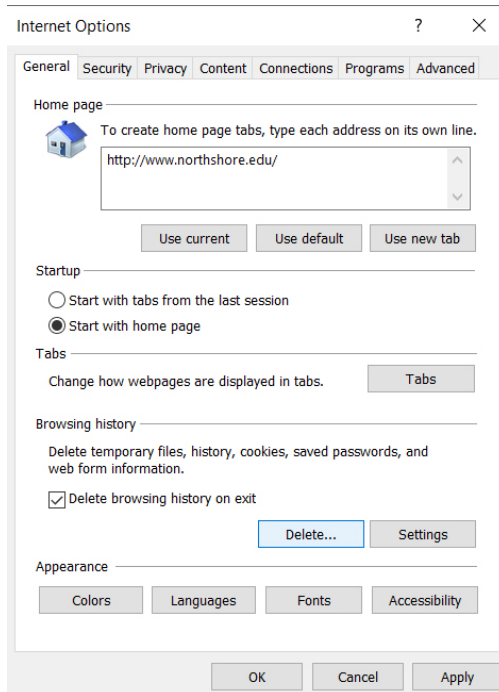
Internet Options ? X

General Security Privacy Content Connections Programs Advanced

Home page

To create home page tabs, type each address on its own line.

http://www.northshore.edu/

Use current Use default Use new tab

Startup

Start with tabs from the last session

Start with home page

Tabs

Change how webpages are displayed in tabs.

Tabs

Browsing history

Delete temporary files, history, cookies, saved passwords, and web form information.

Delete browsing history on exit

Delete... Settings

Appearance

Colors Languages Fonts Accessibility

OK Cancel Apply